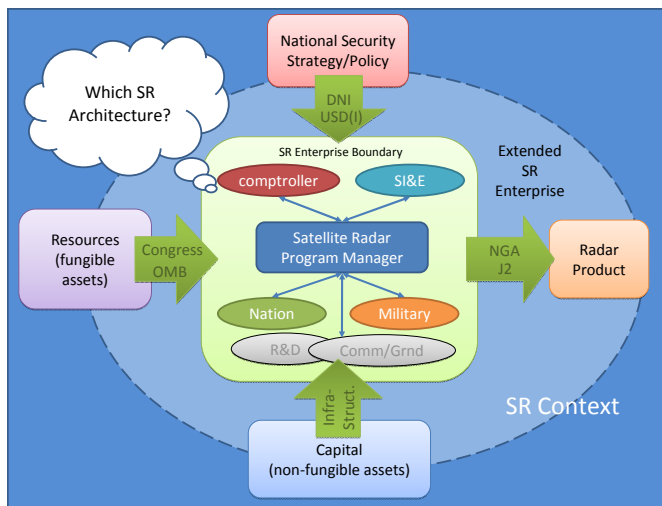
National Security Strategy/Policy

Which SR Architecture?

DNI USD(I)

SR Enterprise Boundary

Extended SR Enterprise

comptroller

SI&E

Resources (fungible assets)

Congress OMB

Satellite Radar Program Manager

NGA J2

Radar Product

Nation

Military

R&D

Comm/Grnd

Infra-Struct.

SR Context

Capital (non-fungible assets)